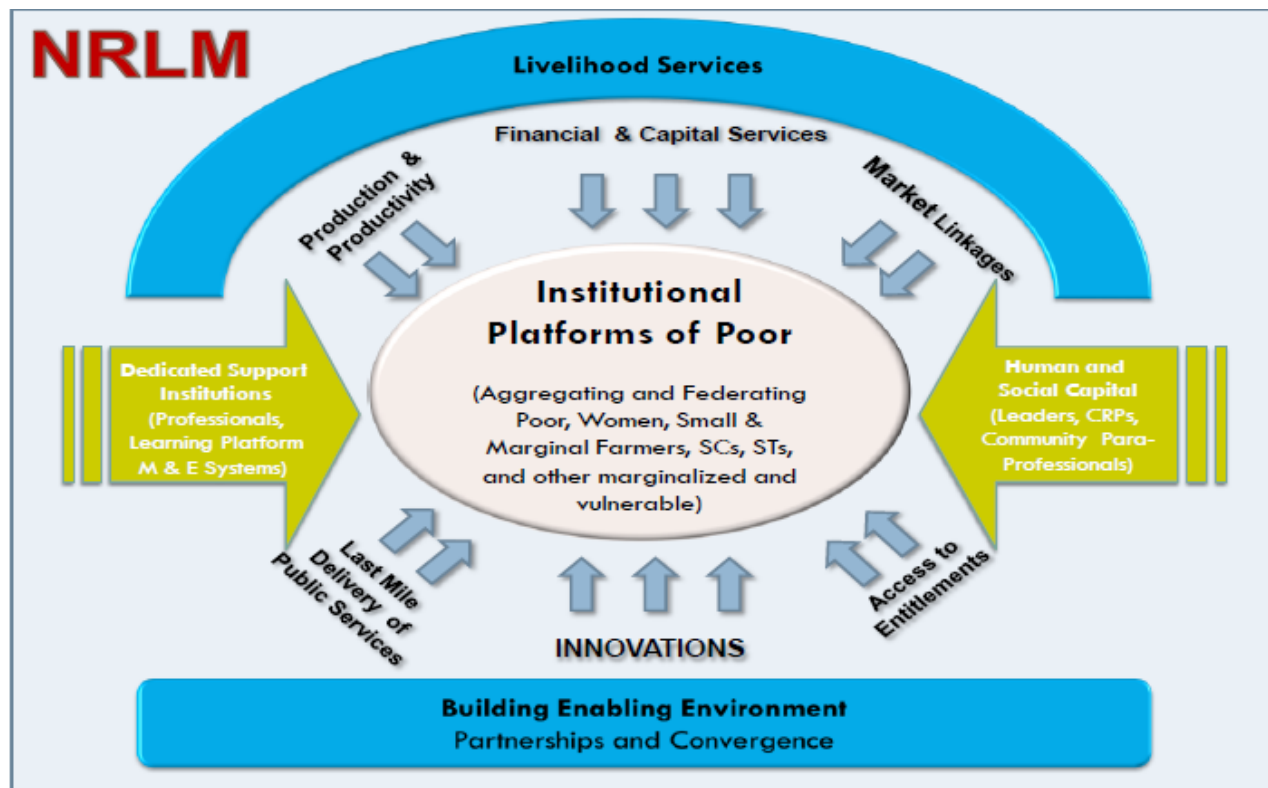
NRLM

Livelihood Services

Financial & Capital Services

Production & Productivity

Market Linkages

Institutional Platforms of Poor

(Aggregating and Federating Poor, Women, Small & Marginal Farmers, SCs, STs, and other marginalized and vulnerable)

Dedicated Support Institutions (Professionals, Learning Platform M & E Systems)

Human and Social Capital (Leaders, CRPs, Community Para-Professionals)

Last Mile Delivery of Public Services

Access to Entitlements

INNOVATIONS

Building Enabling Environment
Partnerships and Convergence